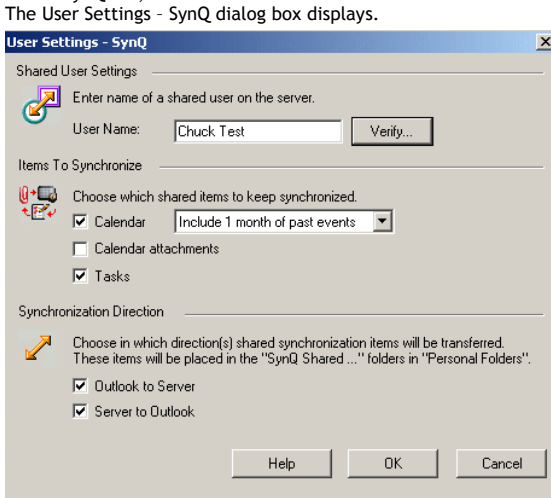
The User Settings – SynQ dialog box displays.

User Settings - SynQ

Shared User Settings

Enter name of a shared user on the server.

User Name: Chuck Test Verify...

Items To Synchronize

Choose which shared items to keep synchronized.

☑ Calendar Include 1 month of past events

☐ Calendar attachments

☑ Tasks

Synchronization Direction

Choose in which direction(s) shared synchronization items will be transferred. These items will be placed in the "SynQ Shared ..." folders in "Personal Folders".

☑ Outlook to Server

☑ Server to Outlook

Help OK Cancel